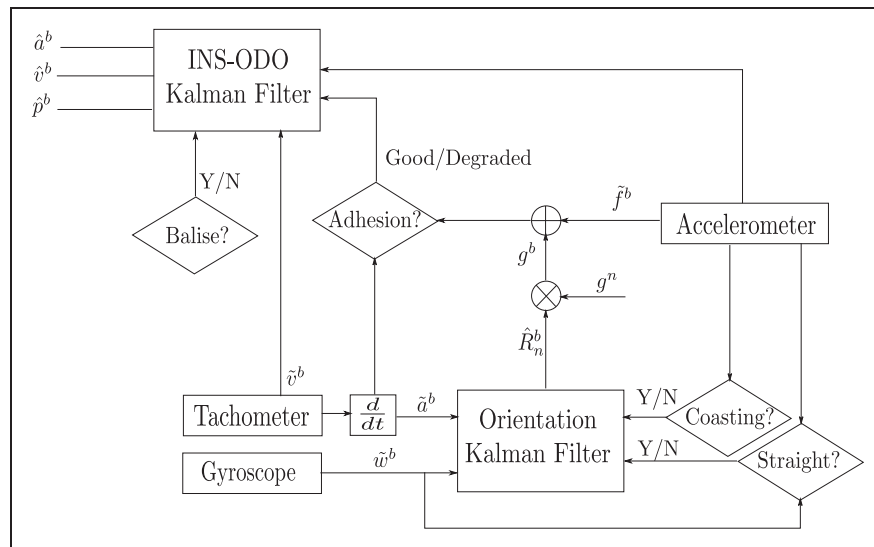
$\hat{a}^b$
$\hat{v}^b$
$\hat{p}^b$

INS-ODO
Kalman Filter

Good/Degraded

Y/N

Balise?

Adhesion?

$\tilde{f}^b$

Accelerometer

$g^b$

$g^n$

$\hat{R}_n^b$

$\tilde{v}^b$

Tachometer

$\frac{d}{dt}$

$\tilde{a}^b$

Orientation
Kalman Filter

Y/N

Coasting?

Y/N

Straight?

Gyroscope

$\tilde{w}^b$